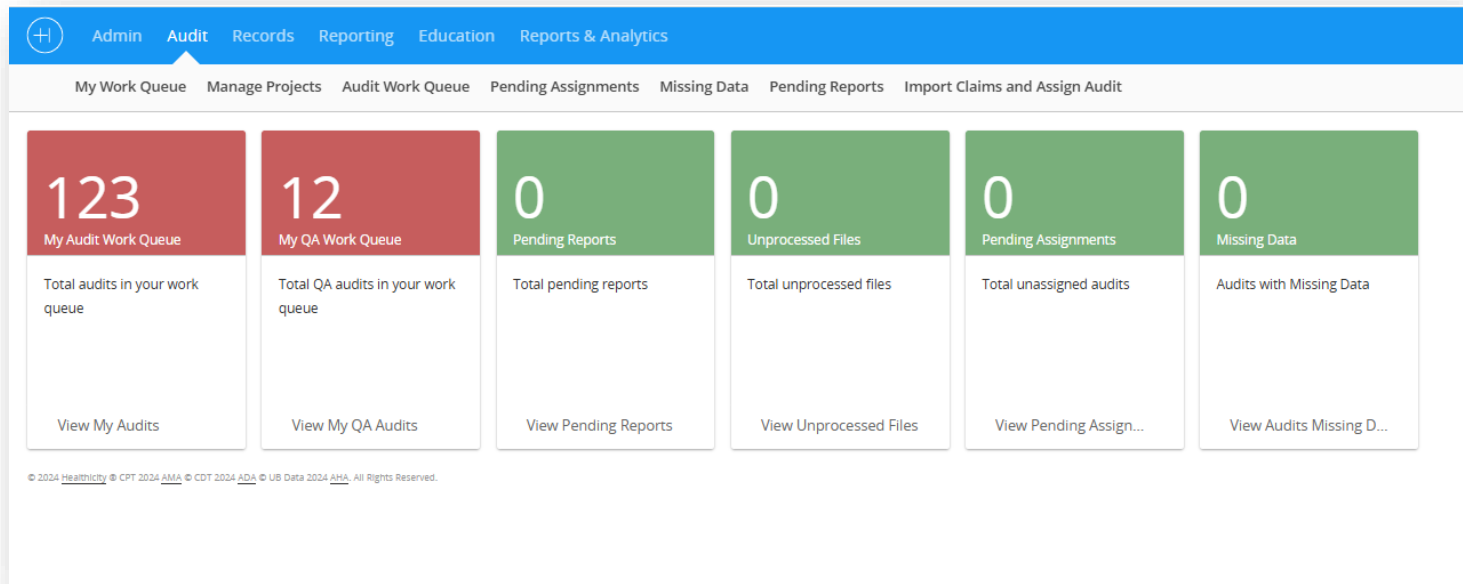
Admin Audit Records Reporting Education Reports & Analytics

My Work Queue Manage Projects Audit Work Queue Pending Assignments Missing Data Pending Reports Import Claims and Assign Audit

123
My Audit Work Queue
Total audits in your work queue
View My Audits

12
My QA Work Queue
Total QA audits in your work queue
View My QA Audits

0
Pending Reports
Total pending reports
View Pending Reports

0
Unprocessed Files
Total unprocessed files
View Unprocessed Files

0
Pending Assignments
Total unassigned audits
View Pending Assign...

0
Missing Data
Audits with Missing Data
View Audits Missing D...

© 2024 Healthicity © CPT 2024 AMA © CDT 2024 ADA © UB Data 2024 AHA. All Rights Reserved.